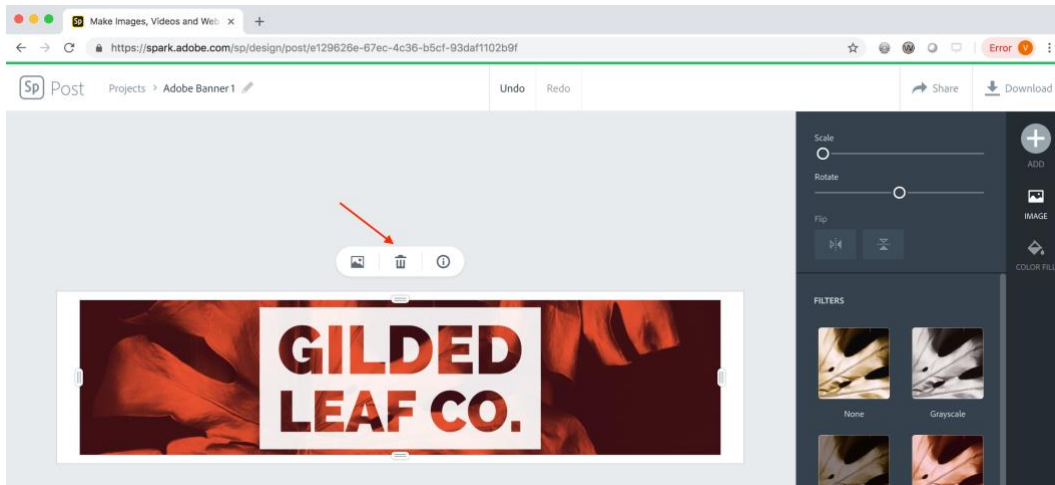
Sp Make Images, Videos and Web ×

https://spark.adobe.com/sp/design/post/e129626e-67ec-4c36-b5cf-93daf1102b9f

Error V

Sp Post Projects > Adobe Banner 1

Undo Redo

Share Download

Scale

Rotate

Flip

ADD

IMAGE

COLOR FILL

FILTERS

None Grayscale

GILDED LEAF CO.